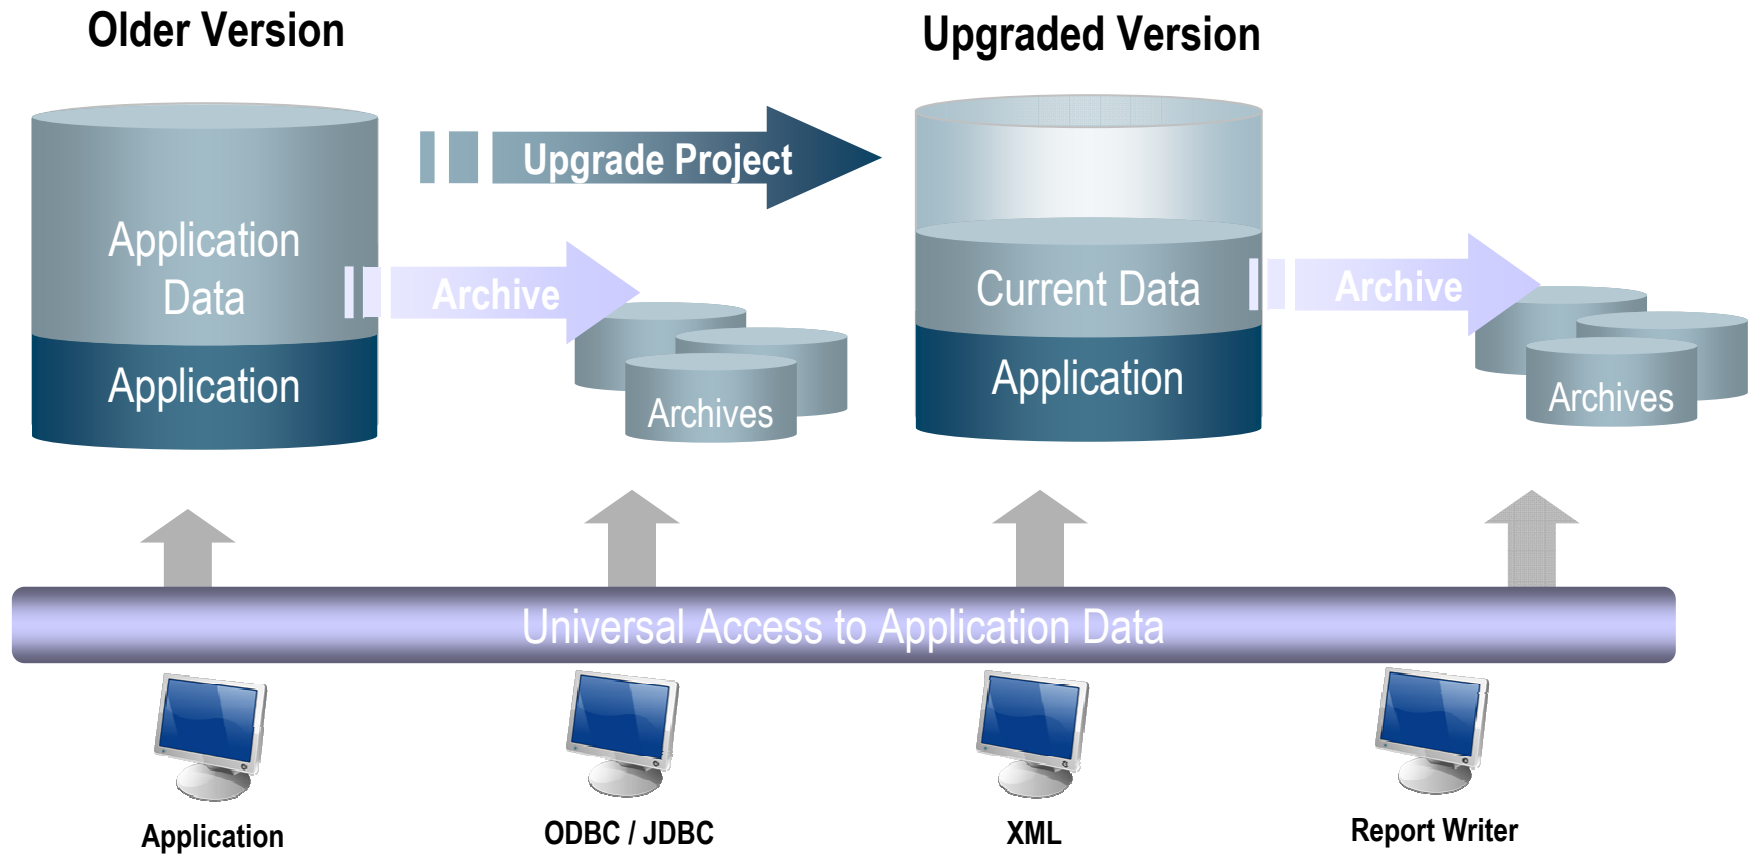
Older Version

Upgraded Version

Upgrade Project

Application Data

Application

Archive

Archives

Current Data

Application

Archive

Archives

Universal Access to Application Data

Application

ODBC / JDBC

XML

Report Writer